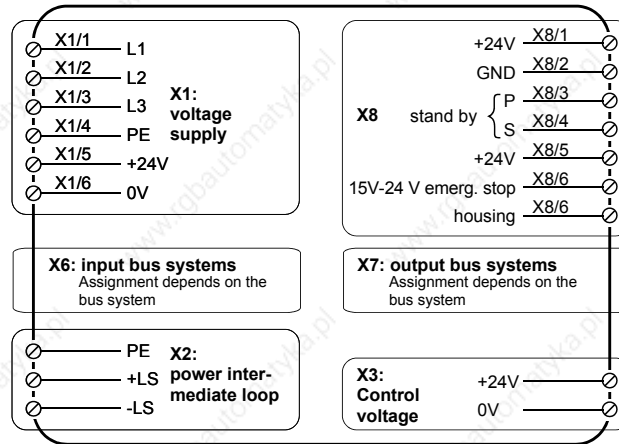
X1/1 L1
X1/2 L2
X1/3 L3
X1/4 PE
X1/5 +24V
X1/6 0V

X1: voltage supply

+24V X8/1
GND X8/2
X8 stand by P X8/3
S X8/4
+24V X8/5
15V-24 V emerg. stop X8/6
housing X8/6

X6: input bus systems
Assignment depends on the bus system

X7: output bus systems
Assignment depends on the bus system

PE
+LS
-LS

X2: power intermediate loop

X3: Control voltage
+24V
0V

www.rgbautomatyka.pl